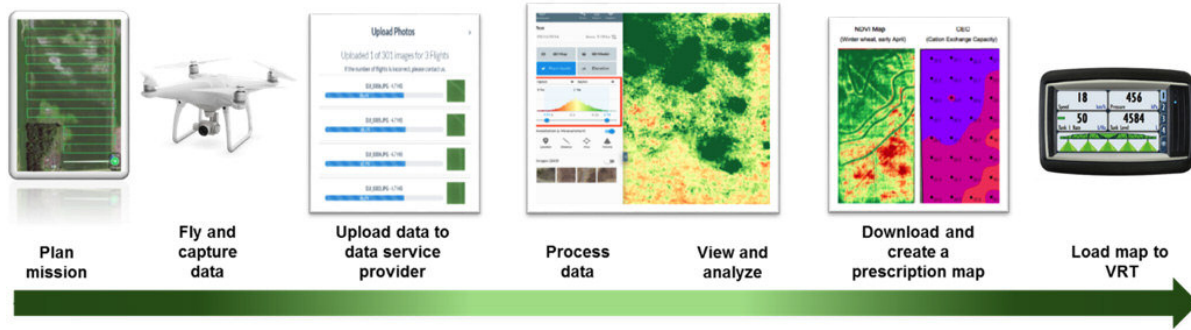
Upload Photos

Uploaded 1 of 301 images for 3 Flights

NDVI Map
(Winter wheat, early April)

CEC
(Cation Exchange Capacity)

456

50

4584

Plan mission

Fly and capture data

Upload data to data service provider

Process data

View and analyze

Download and create a prescription map

Load map to VRT